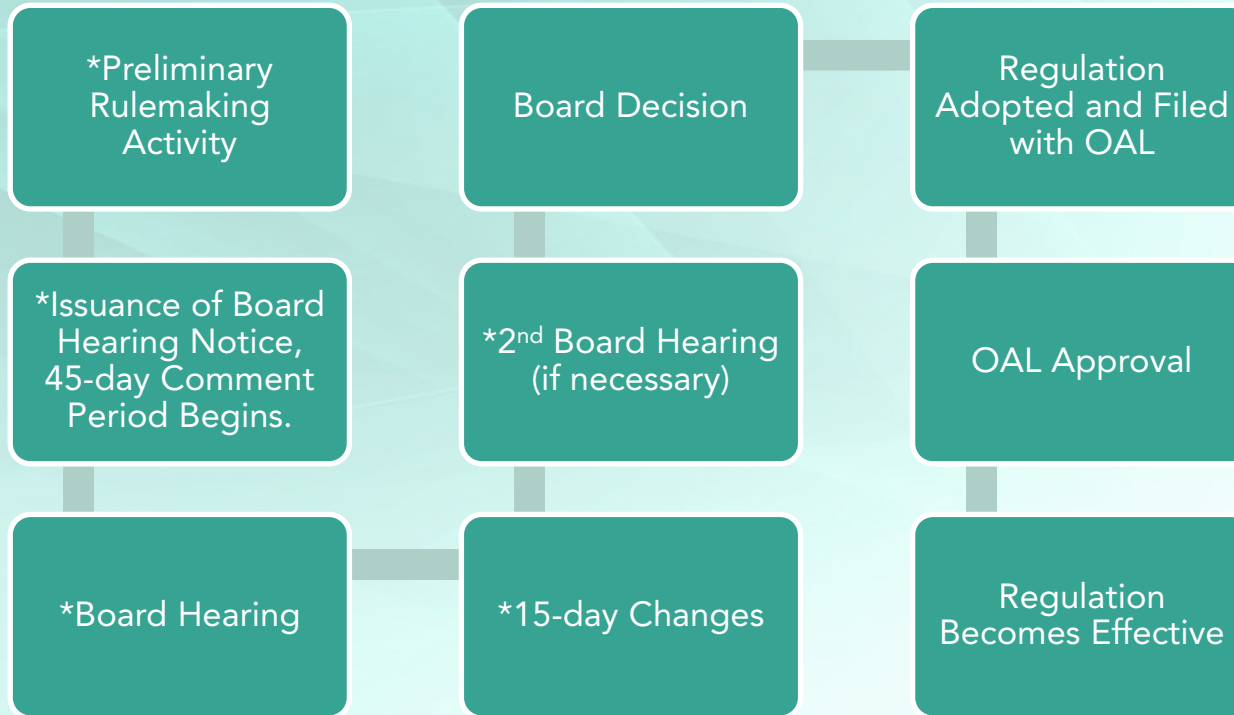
*Preliminary Rulemaking Activity

*Issuance of Board Hearing Notice, 45-day Comment Period Begins.

*Board Hearing

*15-day Changes

*2$^{nd}$ Board Hearing (if necessary)

Board Decision

Regulation Adopted and Filed with OAL

OAL Approval

Regulation Becomes Effective